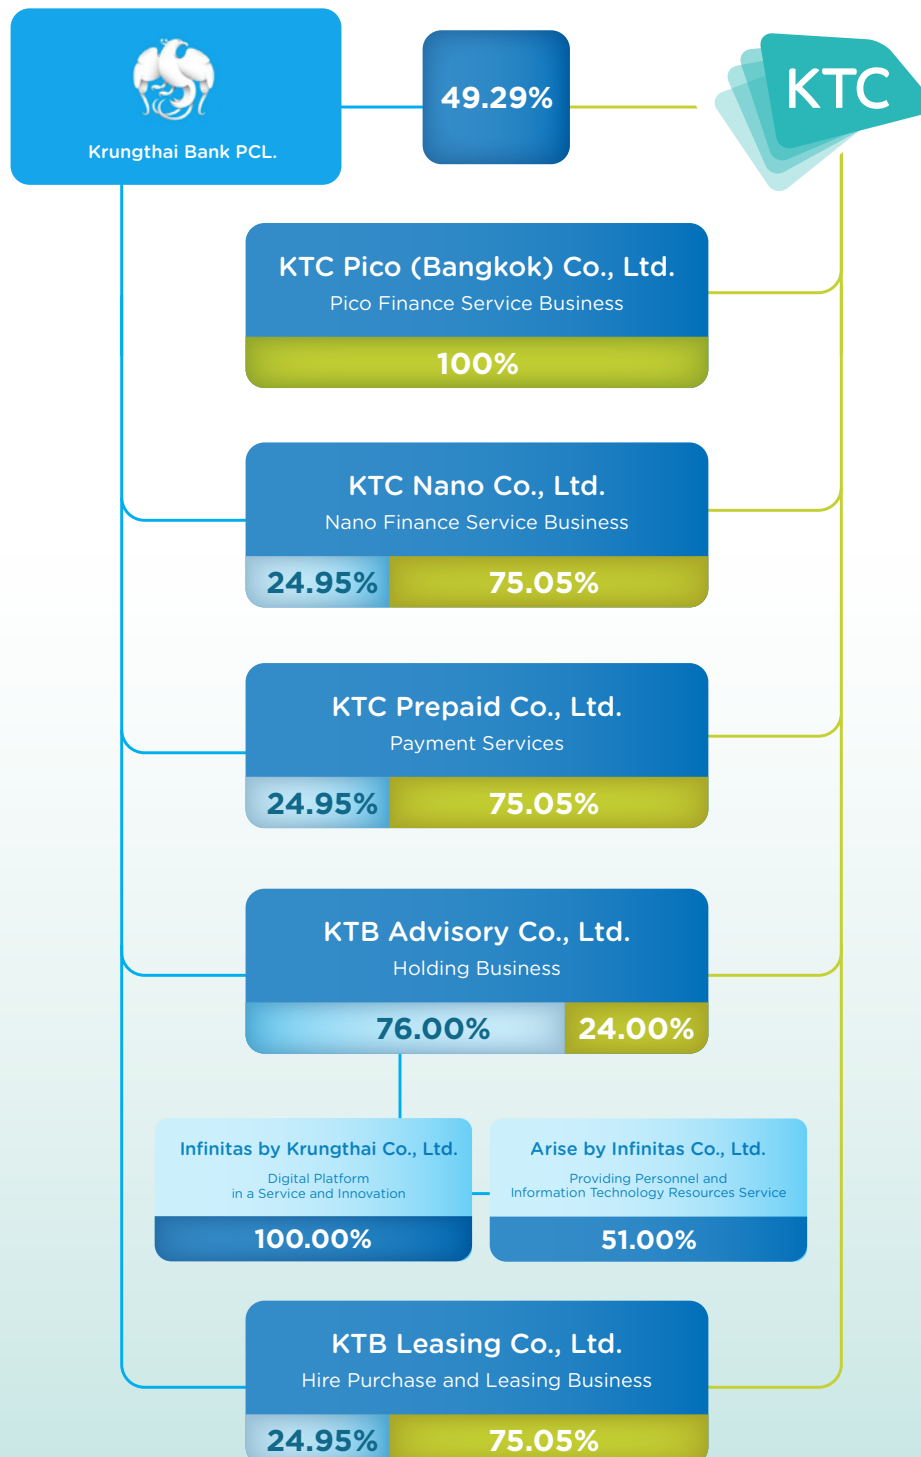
Krungthai Bank PCL.

49.29%

KTC

KTC Pico (Bangkok) Co., Ltd.
Pico Finance Service Business
100%

KTC Nano Co., Ltd.
Nano Finance Service Business
24.95% 75.05%

KTC Prepaid Co., Ltd.
Payment Services
24.95% 75.05%

KTB Advisory Co., Ltd.
Holding Business
76.00% 24.00%

Infinitas by Krungthai Co., Ltd.
Digital Platform in a Service and Innovation
100.00%

Arise by Infinitas Co., Ltd.
Providing Personnel and Information Technology Resources Service
51.00%

KTB Leasing Co., Ltd.
Hire Purchase and Leasing Business
24.95% 75.05%